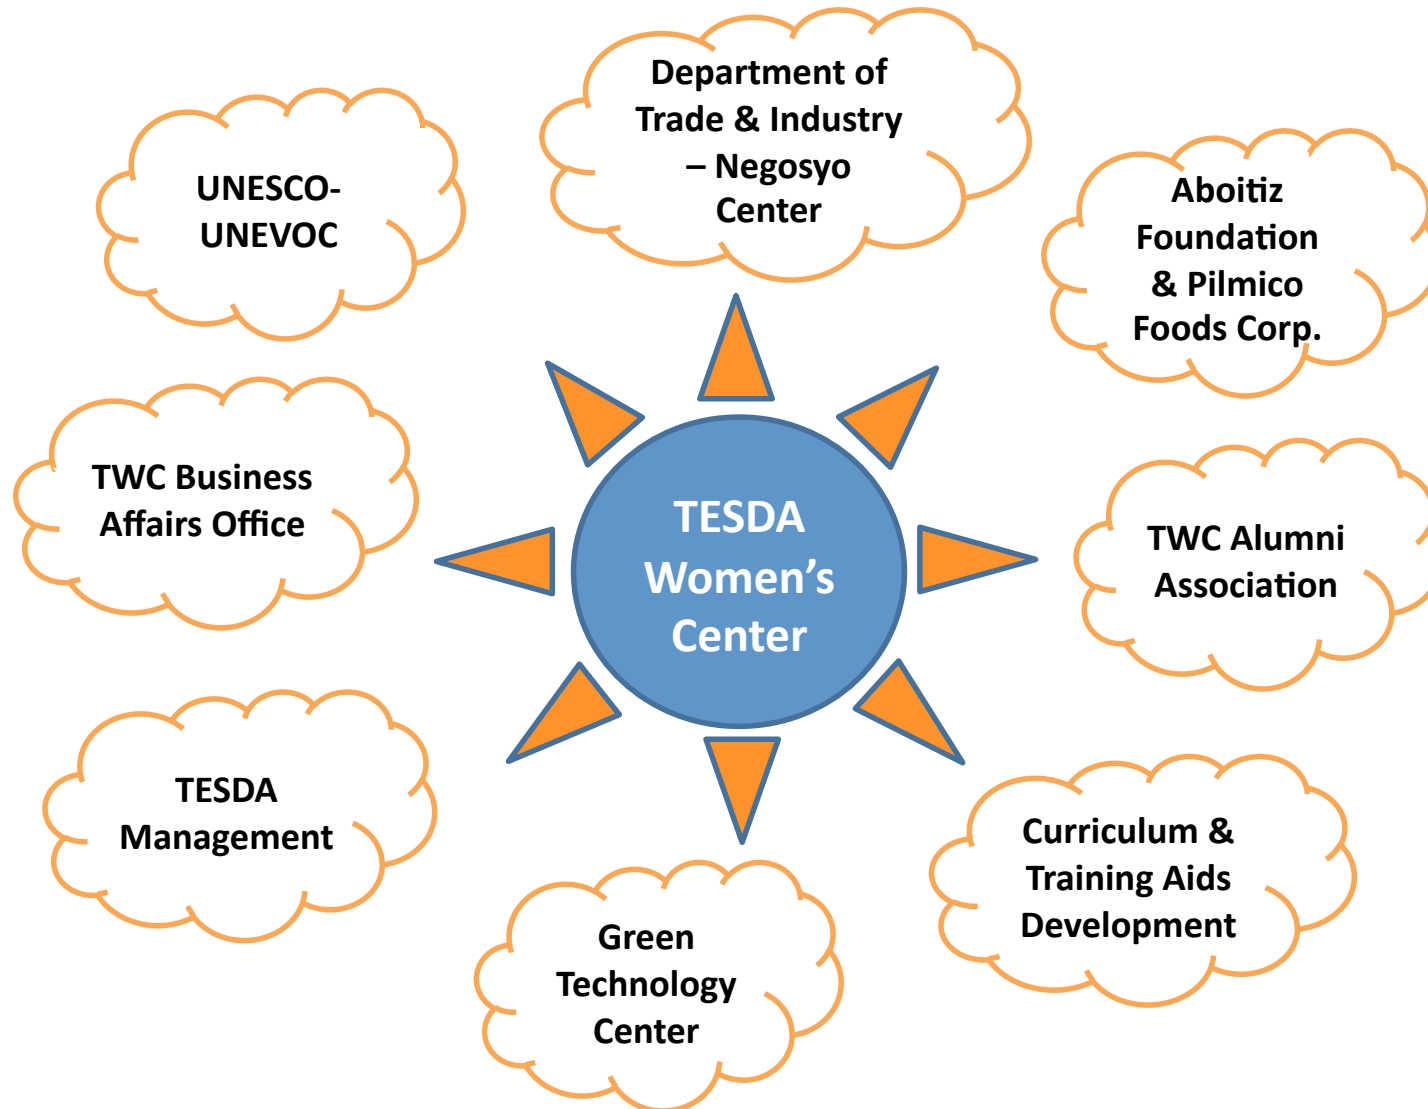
Department of Trade & Industry – Negosyo Center

UNESCO-UNEVOC

Aboitiz Foundation & Pilmico Foods Corp.

TESDA Women's Center

TWC Business Affairs Office

TWC Alumni Association

TESDA Management

Curriculum & Training Aids Development

Green Technology Center